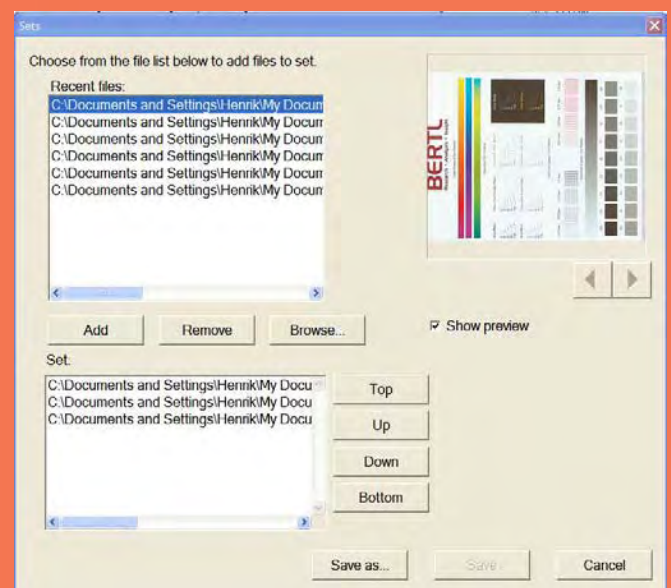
Sets

Choose from the file list below to add files to set.

Recent files:
C:\Documents and Settings\Henrik\My Docum
C:\Documents and Settings\Henrik\My Docum
C:\Documents and Settings\Henrik\My Docum
C:\Documents and Settings\Henrik\My Docum
C:\Documents and Settings\Henrik\My Docum
C:\Documents and Settings\Henrik\My Docum

BERTL

Add Remove Browse...

Show preview

Set:
C:\Documents and Settings\Henrik\My Docu
C:\Documents and Settings\Henrik\My Docu
C:\Documents and Settings\Henrik\My Docu

Top
Up
Down
Bottom

Save as... Save Cancel